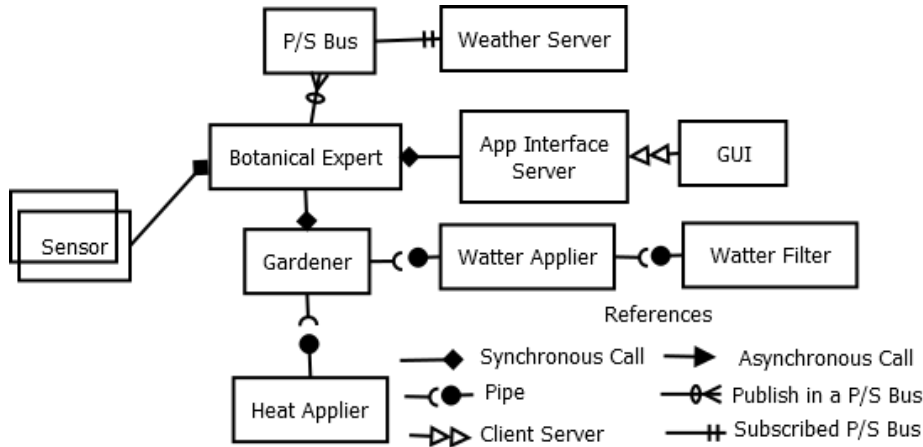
P/S Bus

Weather Server

Botanical Expert

App Interface Server

GUI

Sensor

Gardener

Watter Applier

Watter Filter

References

Heat Applier

Synchronous Call

Asynchronous Call

Pipe

Publish in a P/S Bus

Client Server

Subscribed P/S Bus